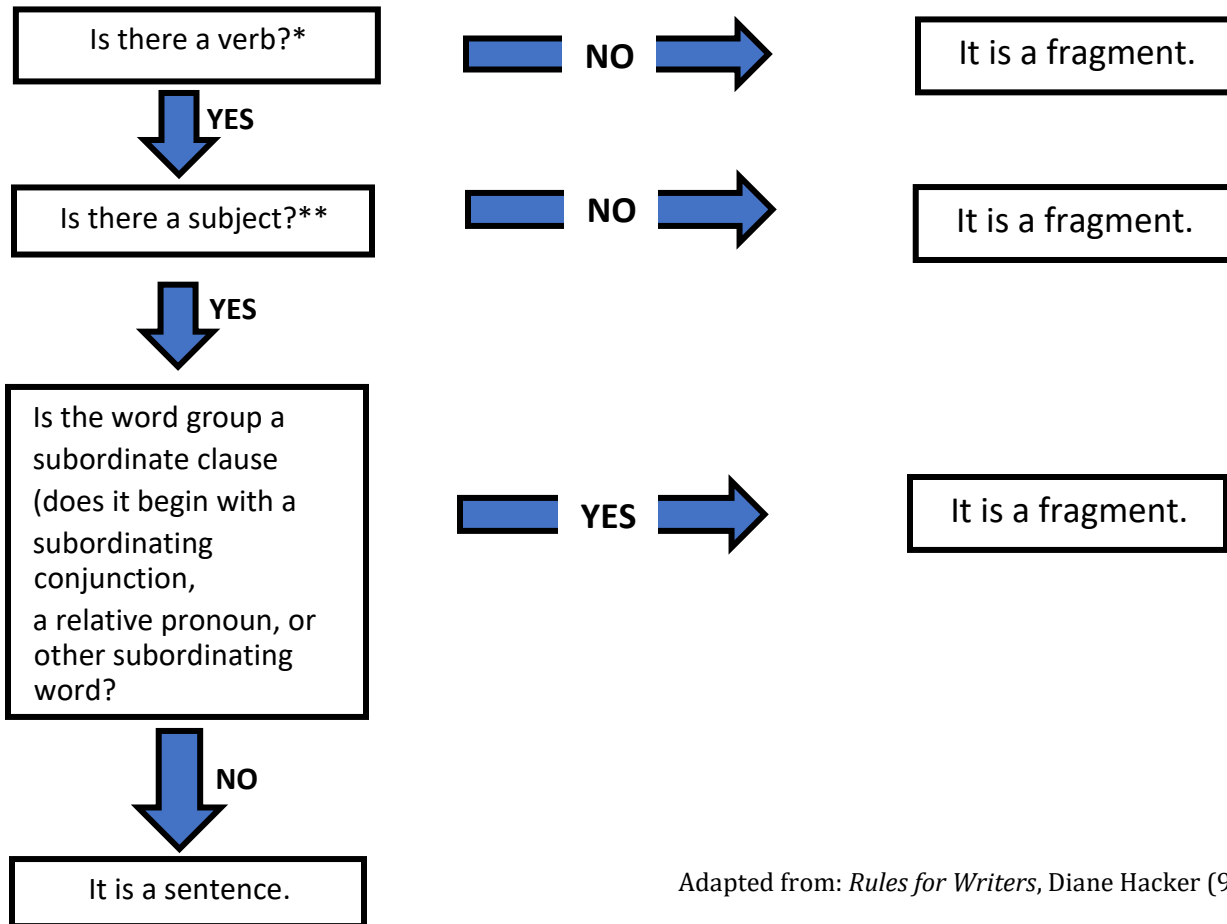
Is there a verb?*

NO

It is a fragment.

YES

Is there a subject?**

NO

It is a fragment.

YES

Is the word group a subordinate clause (does it begin with a subordinating conjunction, a relative pronoun, or other subordinating word?

YES

It is a fragment.

NO

It is a sentence.

Adapted from: *Rules for Writers*, Diane Hacker ([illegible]